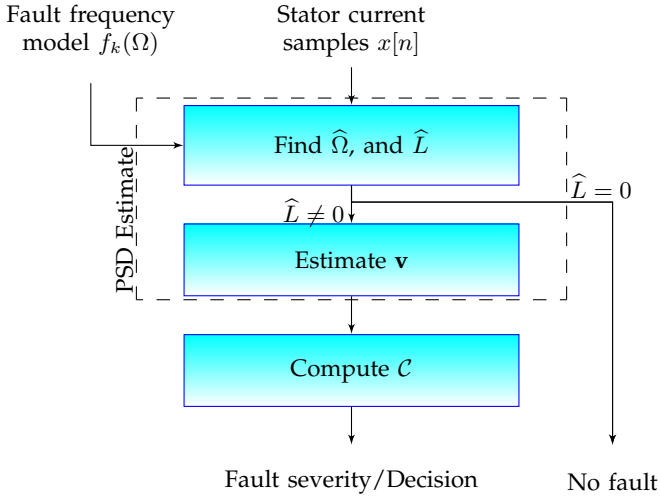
Fault frequency model $f_k(\Omega)$

Stator current samples $x[n]$

PSD Estimate

Find $\widehat{\Omega}$, and $\widehat{L}$

$\widehat{L} = 0$

$\widehat{L} \neq 0$

Estimate $\mathbf{v}$

Compute $\mathcal{C}$

Fault severity/Decision

No fault